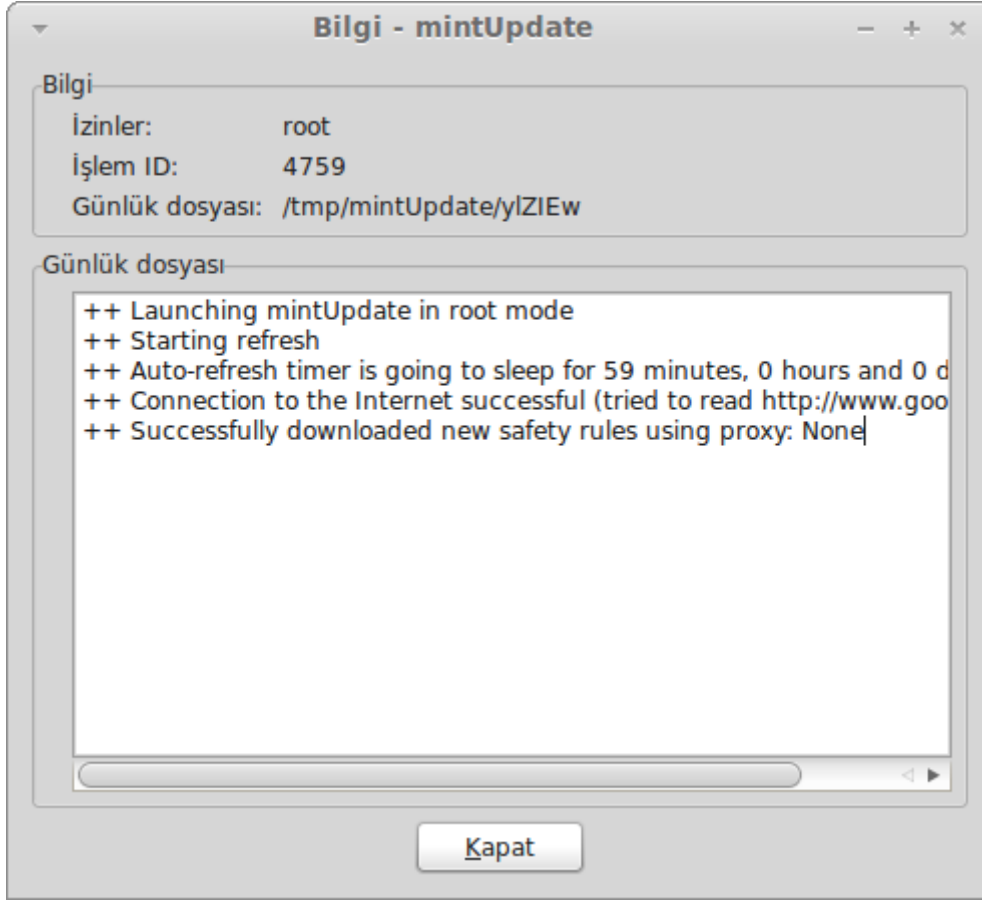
Bilgi - mintUpdate

Bilgi
İzinler: root
İşlem ID: 4759
Günlük dosyası: /tmp/mintUpdate/ylZIEw

Günlük dosyası
++ Launching mintUpdate in root mode
++ Starting refresh
++ Auto-refresh timer is going to sleep for 59 minutes, 0 hours and 0 d
++ Connection to the Internet successful (tried to read http://www.goo
++ Successfully downloaded new safety rules using proxy: None

Kapat